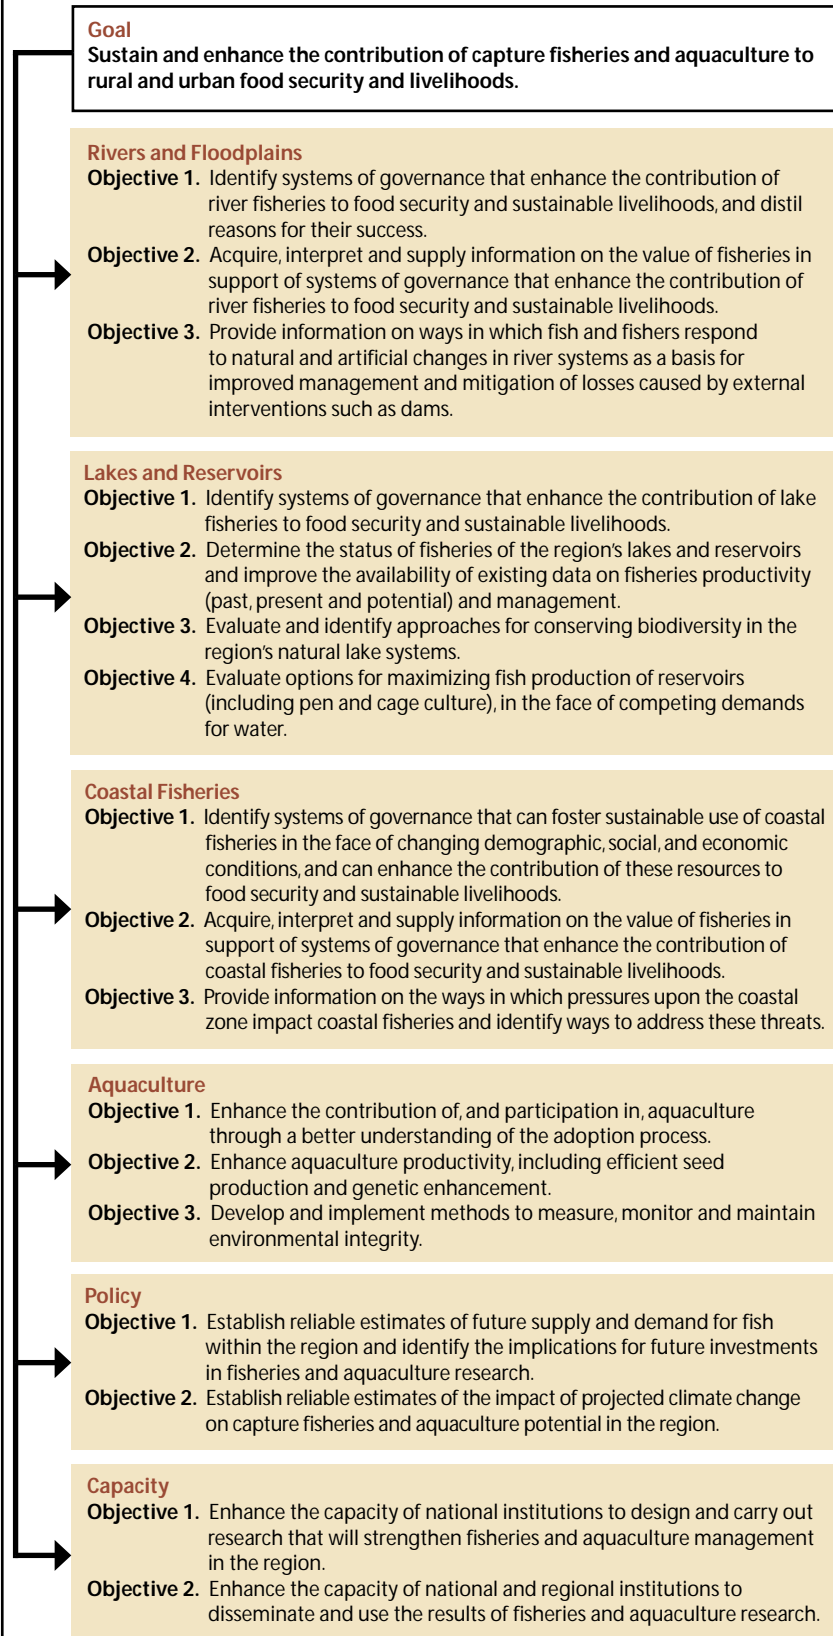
Goal
Sustain and enhance the contribution of capture fisheries and aquaculture to rural and urban food security and livelihoods.

Rivers and Floodplains
Objective 1. Identify systems of governance that enhance the contribution of river fisheries to food security and sustainable livelihoods, and distil reasons for their success.
Objective 2. Acquire, interpret and supply information on the value of fisheries in support of systems of governance that enhance the contribution of river fisheries to food security and sustainable livelihoods.
Objective 3. Provide information on ways in which fish and fishers respond to natural and artificial changes in river systems as a basis for improved management and mitigation of losses caused by external interventions such as dams.

Lakes and Reservoirs
Objective 1. Identify systems of governance that enhance the contribution of lake fisheries to food security and sustainable livelihoods.
Objective 2. Determine the status of fisheries of the region's lakes and reservoirs and improve the availability of existing data on fisheries productivity (past, present and potential) and management.
Objective 3. Evaluate and identify approaches for conserving biodiversity in the region's natural lake systems.
Objective 4. Evaluate options for maximizing fish production of reservoirs (including pen and cage culture), in the face of competing demands for water.

Coastal Fisheries
Objective 1. Identify systems of governance that can foster sustainable use of coastal fisheries in the face of changing demographic, social, and economic conditions, and can enhance the contribution of these resources to food security and sustainable livelihoods.
Objective 2. Acquire, interpret and supply information on the value of fisheries in support of systems of governance that enhance the contribution of coastal fisheries to food security and sustainable livelihoods.
Objective 3. Provide information on the ways in which pressures upon the coastal zone impact coastal fisheries and identify ways to address these threats.

Aquaculture
Objective 1. Enhance the contribution of, and participation in, aquaculture through a better understanding of the adoption process.
Objective 2. Enhance aquaculture productivity, including efficient seed production and genetic enhancement.
Objective 3. Develop and implement methods to measure, monitor and maintain environmental integrity.

Policy
Objective 1. Establish reliable estimates of future supply and demand for fish within the region and identify the implications for future investments in fisheries and aquaculture research.
Objective 2. Establish reliable estimates of the impact of projected climate change on capture fisheries and aquaculture potential in the region.

Capacity
Objective 1. Enhance the capacity of national institutions to design and carry out research that will strengthen fisheries and aquaculture management in the region.
Objective 2. Enhance the capacity of national and regional institutions to disseminate and use the results of fisheries and aquaculture research.